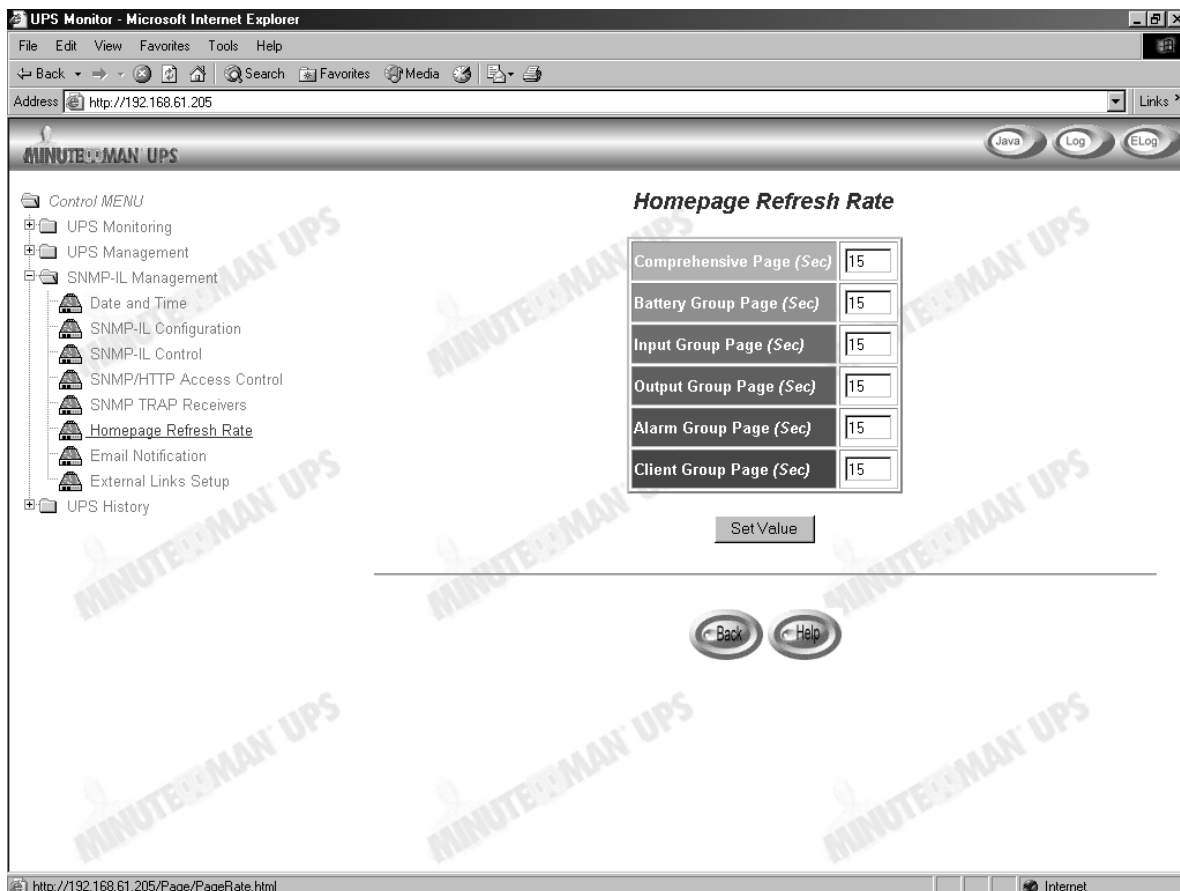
UPS Monitor - Microsoft Internet Explorer

File Edit View Favorites Tools Help

Back Search Favorites Media

Address http://192.168.61.205

Links

MINUTEMAN UPS

Java Log ELog

Control MENU
UPS Monitoring
UPS Management
SNMP-IL Management
Date and Time
SNMP-IL Configuration
SNMP-IL Control
SNMP/HTTP Access Control
SNMP TRAP Receivers
Homepage Refresh Rate
Email Notification
External Links Setup
UPS History

Homepage Refresh Rate

| | |
|---|---|
| Comprehensive Page (Sec) | 15 |
| Battery Group Page (Sec) | 15 |
| Input Group Page (Sec) | 15 |
| Output Group Page (Sec) | 15 |
| Alarm Group Page (Sec) | 15 |
| Client Group Page (Sec) | 15 |

Set Value

Back Help

http://192.168.61.205/Page/PageRate.html

Internet